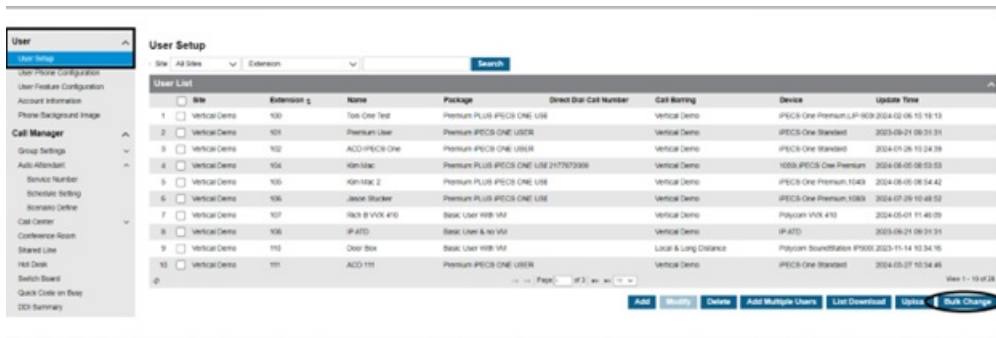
User
User Setup
User Phone Configuration
User Feature Configuration
Account Information
Phone Background Image
Call Manager
Group Settings
Auto Attendant
Service Number
Schedule Setting
Scenario Define
Call Center
Conference Room
Shared Line
Hot Desk
Switch Board
Quick Code on Busy
DDI Summary

User Setup

Site All Sites Extension Search

User List

| | | Site | Extension | Name | Package | Direct Dial Call Number | Call Barring | Device | Update Time |
|---|---|---|---|---|---|---|---|---|---|
| 1 | | Vertical Demo | 100 | Tom One Test | Premium PLUS iPECS ONE USE | | Vertical Demo | iPECS One Premium,LIP-9030 | 2024-02-06 15:18:13 |
| 2 | | Vertical Demo | 101 | Premium User | Premium iPECS ONE USER | | Vertical Demo | iPECS One Standard | 2023-09-21 09:31:31 |
| 3 | | Vertical Demo | 102 | ACO iPECS One | Premium iPECS ONE USER | | Vertical Demo | iPECS One Standard | 2024-01-26 15:24:39 |
| 4 | | Vertical Demo | 104 | Kim Mac | Premium PLUS iPECS ONE USE | 2177672009 | Vertical Demo | 1050i,iPECS One Premium | 2024-08-05 08:53:53 |
| 5 | | Vertical Demo | 105 | Kim Mac 2 | Premium PLUS iPECS ONE USE | | Vertical Demo | iPECS One Premium,1040i | 2024-08-05 08:54:42 |
| 6 | | Vertical Demo | 106 | Jason Stucker | Premium PLUS iPECS ONE USE | | Vertical Demo | iPECS One Premium,1080i | 2024-07-29 10:49:52 |
| 7 | | Vertical Demo | 107 | Rich B VVX 410 | Basic User With VM | | Vertical Demo | Polycom VVX 410 | 2024-05-01 11:46:09 |
| 8 | | Vertical Demo | 108 | IP ATD | Basic User & no VM | | Vertical Demo | IP ATD | 2023-09-21 09:31:31 |
| 9 | | Vertical Demo | 110 | Door Box | Basic User With VM | | Local & Long Distance | Polycom SoundStation IP5000 | 2023-11-14 10:34:16 |
| 10 | | Vertical Demo | 111 | ACO 111 | Premium iPECS ONE USER | | Vertical Demo | iPECS One Standard | 2024-03-27 10:34:46 |

Page 1 of 3
View 1 - 10 of 28

Add Modify Delete Add Multiple Users List Download Uploa Bulk Change